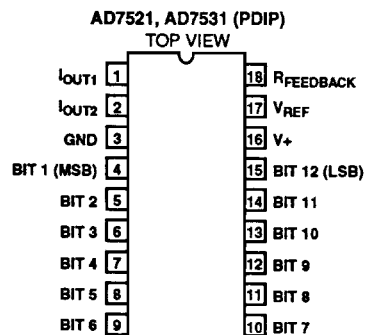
AD7521, AD7531 (PDIP)
TOP VIEW

$I_{OUT1}$ 1
$I_{OUT2}$ 2
GND 3
BIT 1 (MSB) 4
BIT 2 5
BIT 3 6
BIT 4 7
BIT 5 8
BIT 6 9

18 $R_{FEEDBACK}$
17 $V_{REF}$
16 V+
15 BIT 12 (LSB)
14 BIT 11
13 BIT 10
12 BIT 9
11 BIT 8
10 BIT 7